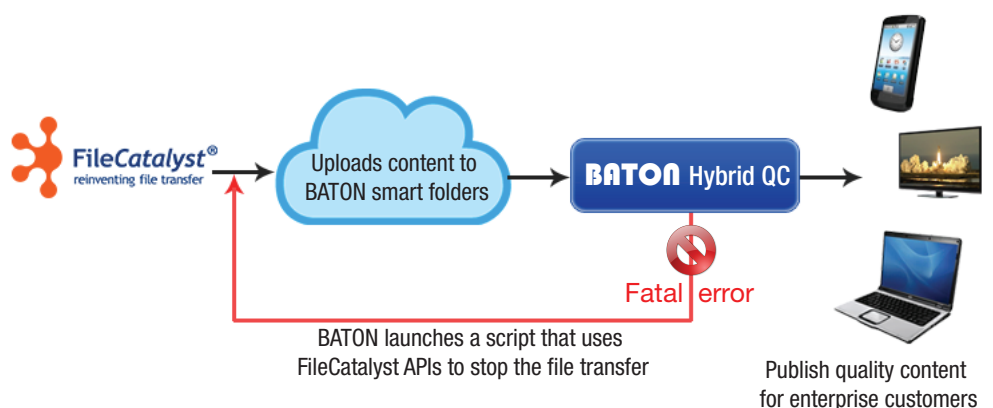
FileCatalyst®
reinventing file transfer

Uploads content to BATON smart folders

BATON Hybrid QC

Fatal error

BATON launches a script that uses FileCatalyst APIs to stop the file transfer

Publish quality content for enterprise customers